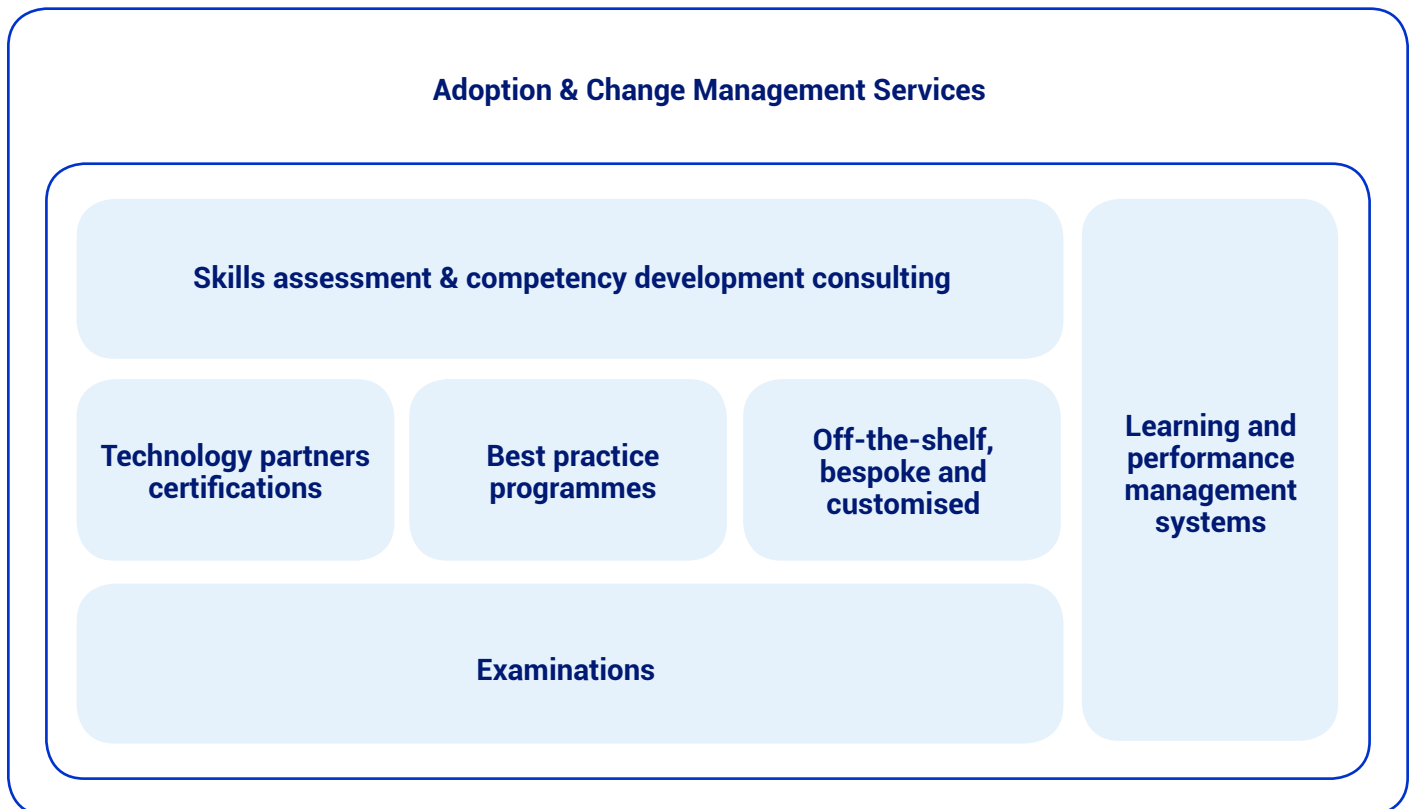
Adoption & Change Management Services

Skills assessment & competency development consulting

Technology partners certifications

Best practice programmes

Off-the-shelf, bespoke and customised

Learning and performance management systems

Examinations